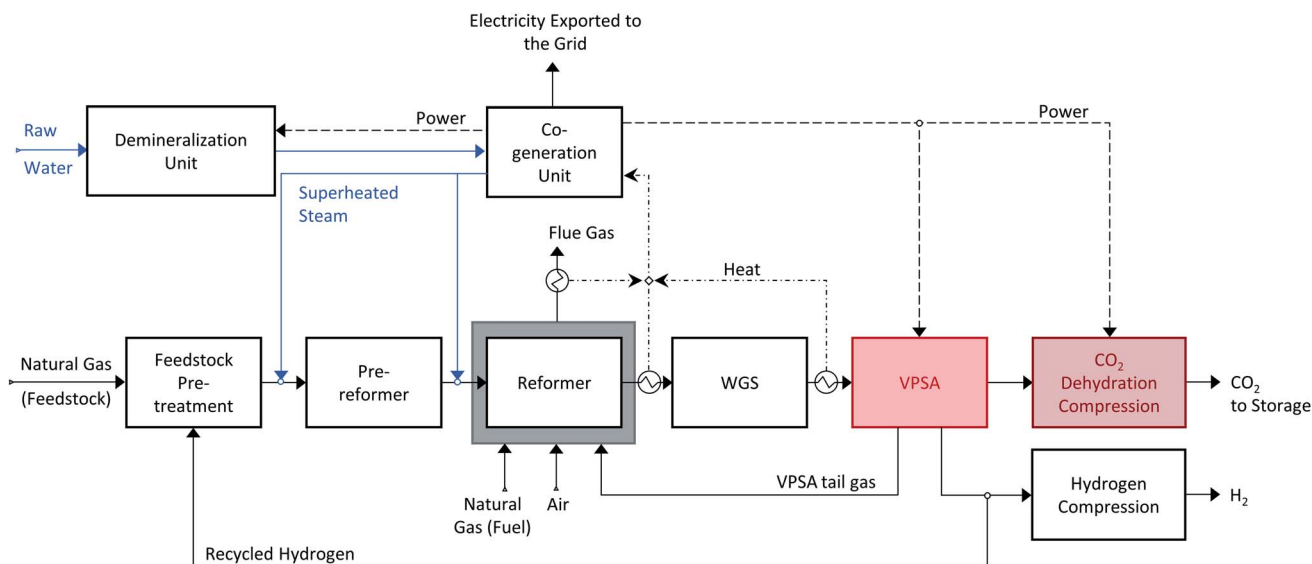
Electricity Exported to the Grid

Raw Water

Demineralization Unit

Power

Co-generation Unit

Power

Superheated Steam

Flue Gas

Heat

Natural Gas (Feedstock)

Feedstock Pre-treatment

Pre-reformer

Reformer

WGS

VPSA

$CO_2$ Dehydration Compression

$CO_2$ to Storage

Natural Gas (Fuel)

Air

VPSA tail gas

Hydrogen Compression

$H_2$

Recycled Hydrogen